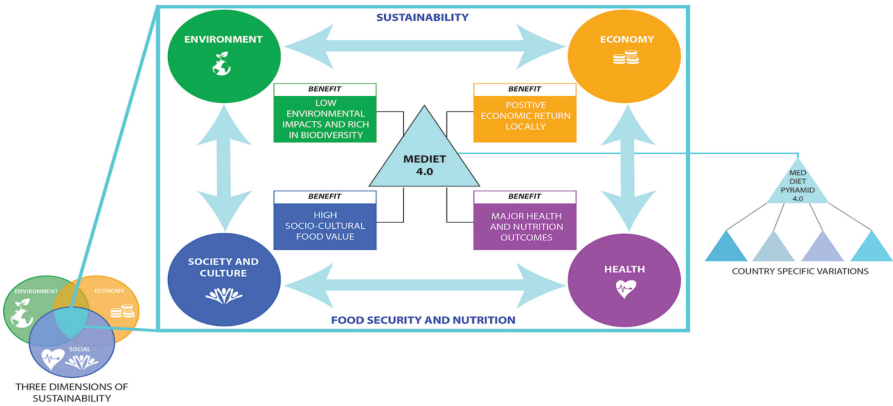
SUSTAINABILITY

ENVIRONMENT

ECONOMY

BENEFIT
LOW ENVIRONMENTAL IMPACTS AND RICH IN BIODIVERSITY

BENEFIT
POSITIVE ECONOMIC RETURN LOCALLY

MEDIET 4.0

BENEFIT
HIGH SOCIO-CULTURAL FOOD VALUE

BENEFIT
MAJOR HEALTH AND NUTRITION OUTCOMES

SOCIETY AND CULTURE

HEALTH

FOOD SECURITY AND NUTRITION

MED DIET PYRAMID 4.0

COUNTRY SPECIFIC VARIATIONS

ENVIRONMENT

ECONOMY

SOCIAL

THREE DIMENSIONS OF SUSTAINABILITY